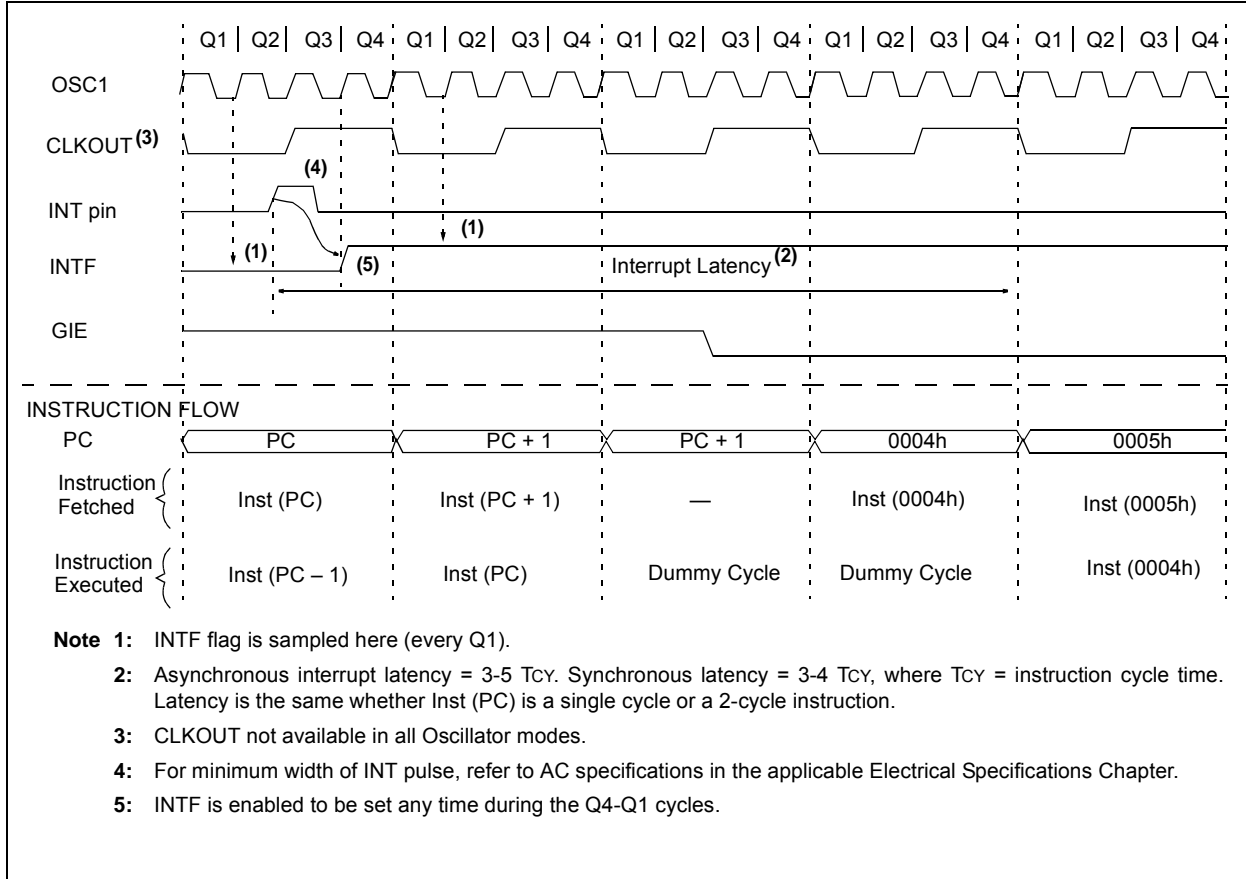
Q1 | Q2 | Q3 | Q4 | Q1 | Q2 | Q3 | Q4 | Q1 | Q2 | Q3 | Q4 | Q1 | Q2 | Q3 | Q4 | Q1 | Q2 | Q3 | Q4

OSC1

CLKOUT$^{(3)}$

(4)

INT pin

(1)

(1)

INTF

(5)

Interrupt Latency$^{(2)}$

GIE

INSTRUCTION FLOW

PC

PC

PC + 1

PC + 1

0004h

0005h

Instruction Fetched

Inst (PC)

Inst (PC + 1)

—

Inst (0004h)

Inst (0005h)

Instruction Executed

Inst (PC – 1)

Inst (PC)

Dummy Cycle

Dummy Cycle

Inst (0004h)

Note 1: INTF flag is sampled here (every Q1).

2: Asynchronous interrupt latency = 3-5 TCY. Synchronous latency = 3-4 TCY, where TCY = instruction cycle time. Latency is the same whether Inst (PC) is a single cycle or a 2-cycle instruction.

3: CLKOUT not available in all Oscillator modes.

4: For minimum width of INT pulse, refer to AC specifications in the applicable Electrical Specifications Chapter.

5: INTF is enabled to be set any time during the Q4-Q1 cycles.